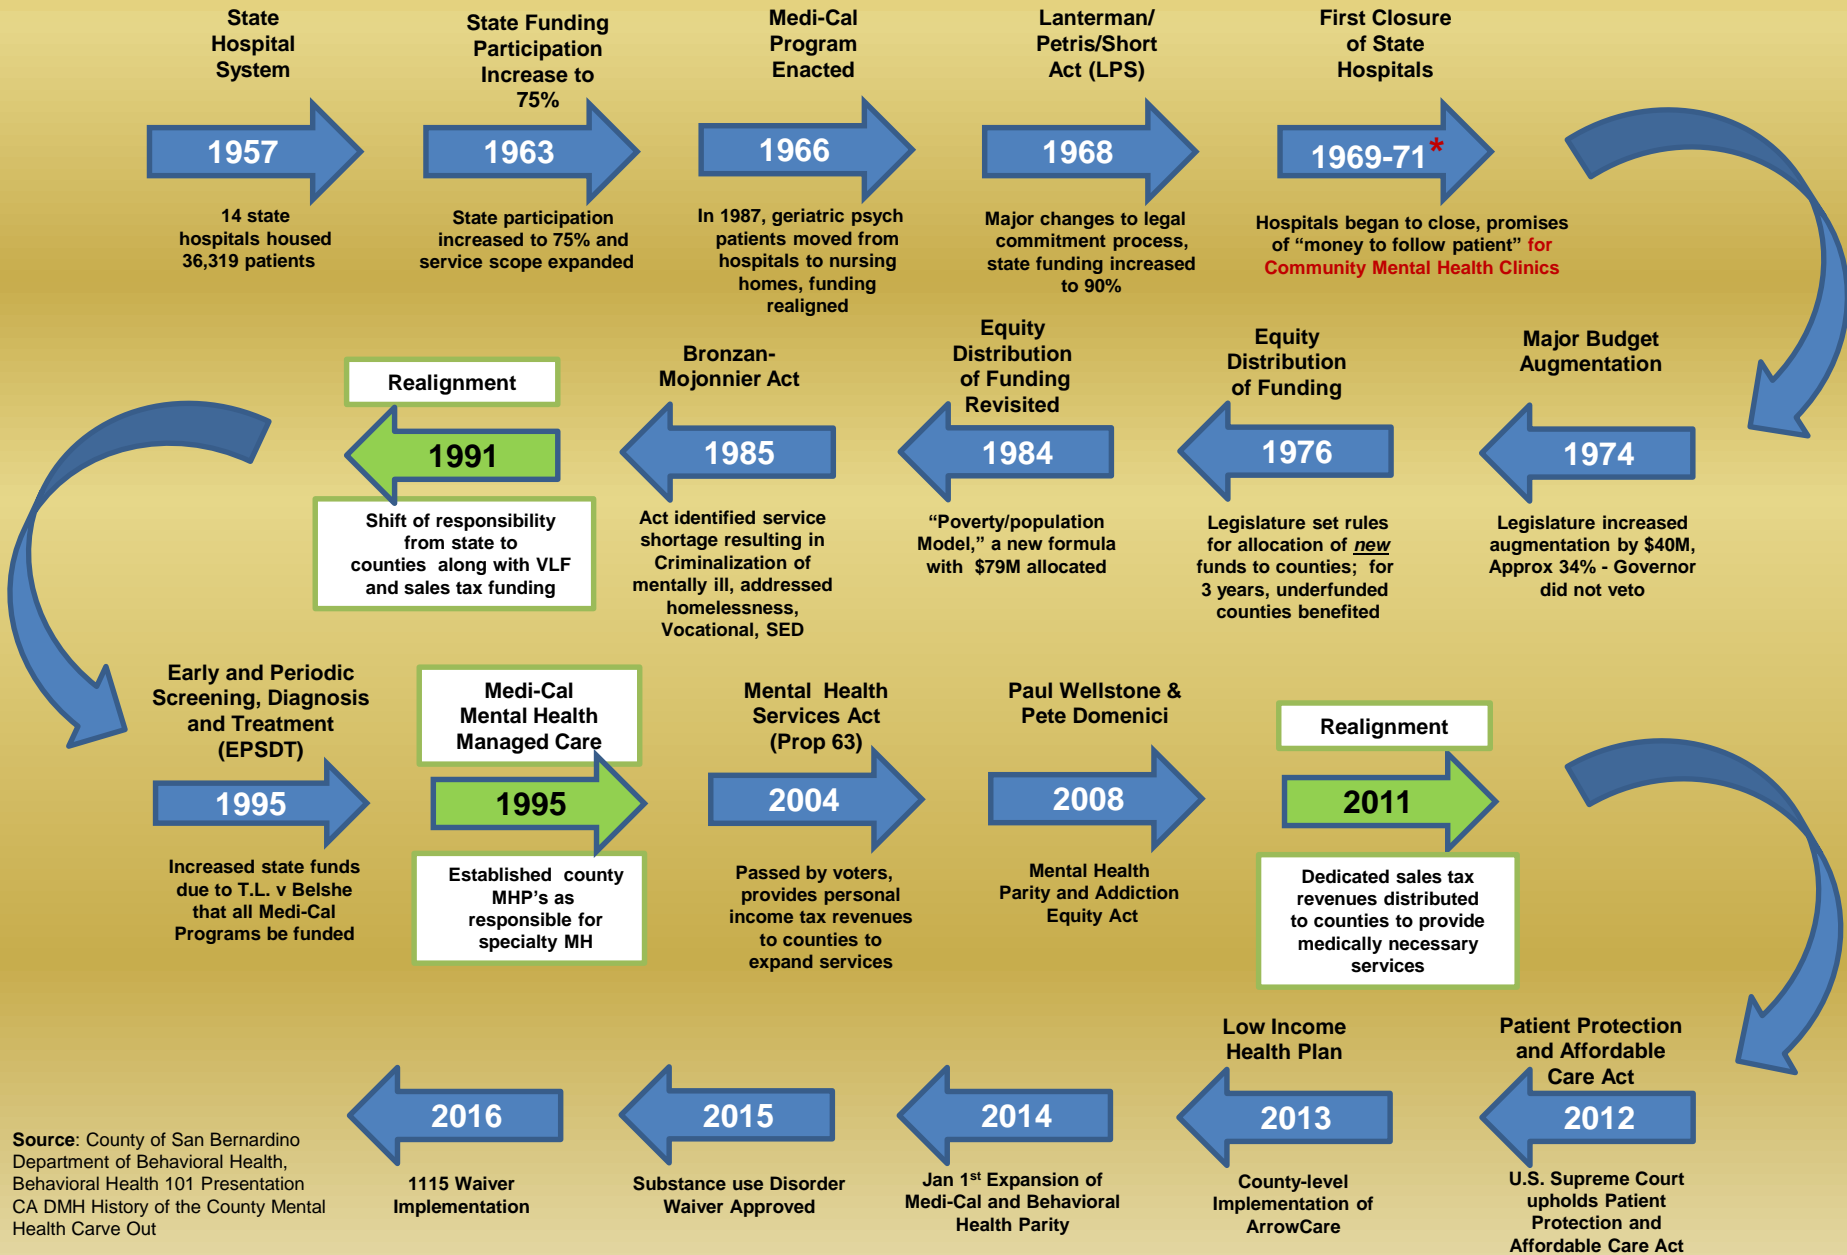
State Hospital System

1957

14 state hospitals housed 36,319 patients

State Funding Participation Increase to 75%

1963

State participation increased to 75% and service scope expanded

Medi-Cal Program Enacted

1966

In 1987, geriatric psych patients moved from hospitals to nursing homes, funding realigned

Lanterman/ Petris/Short Act (LPS)

1968

Major changes to legal commitment process, state funding increased to 90%

First Closure of State Hospitals

1969-71*

Hospitals began to close, promises of "money to follow patient" for Community Mental Health Clinics

Major Budget Augmentation

1974

Legislature increased augmentation by $40M, Approx 34% - Governor did not veto

Equity Distribution of Funding

1976

Legislature set rules for allocation of new funds to counties; for 3 years, underfunded counties benefited

Equity Distribution of Funding Revisited

1984

"Poverty/population Model," a new formula with $79M allocated

Bronzan-Mojonnier Act

1985

Act identified service shortage resulting in Criminalization of mentally ill, addressed homelessness, Vocational, SED

Realignment

1991

Shift of responsibility from state to counties along with VLF and sales tax funding

Early and Periodic Screening, Diagnosis and Treatment (EPSDT)

1995

Increased state funds due to T.L. v Belshe that all Medi-Cal Programs be funded

Medi-Cal Mental Health Managed Care

1995

Established county MHP's as responsible for specialty MH

Mental Health Services Act (Prop 63)

2004

Passed by voters, provides personal income tax revenues to counties to expand services

Paul Wellstone & Pete Domenici

2008

Mental Health Parity and Addiction Equity Act

Realignment

2011

Dedicated sales tax revenues distributed to counties to provide medically necessary services

Patient Protection and Affordable Care Act

2012

U.S. Supreme Court upholds Patient Protection and Affordable Care Act

Low Income Health Plan

2013

County-level Implementation of ArrowCare

2014

Jan 1$^{st}$ Expansion of Medi-Cal and Behavioral Health Parity

2015

Substance use Disorder Waiver Approved

2016

1115 Waiver Implementation

Source: County of San Bernardino Department of Behavioral Health, Behavioral Health 101 Presentation CA DMH History of the County Mental Health Carve Out